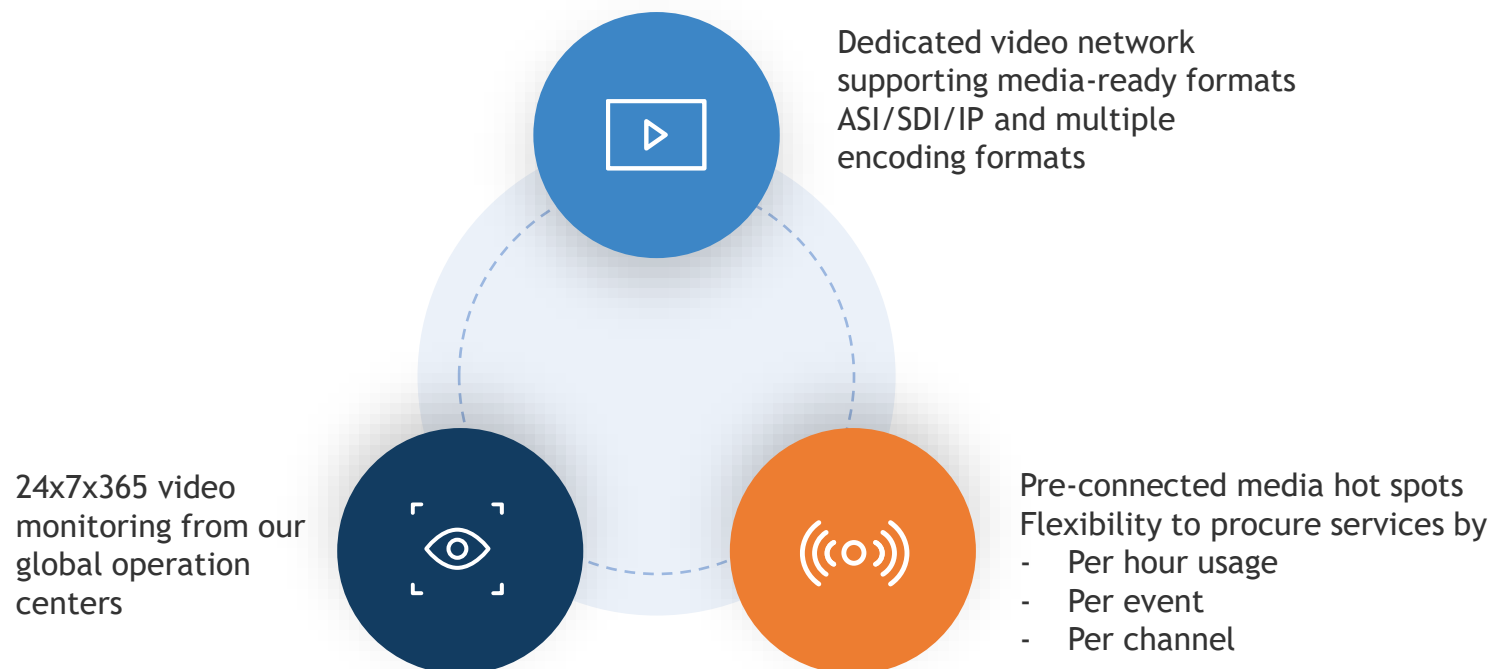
Dedicated video network supporting media-ready formats ASI/SDI/IP and multiple encoding formats

24x7x365 video monitoring from our global operation centers

Pre-connected media hot spots
Flexibility to procure services by
- Per hour usage
- Per event
- Per channel